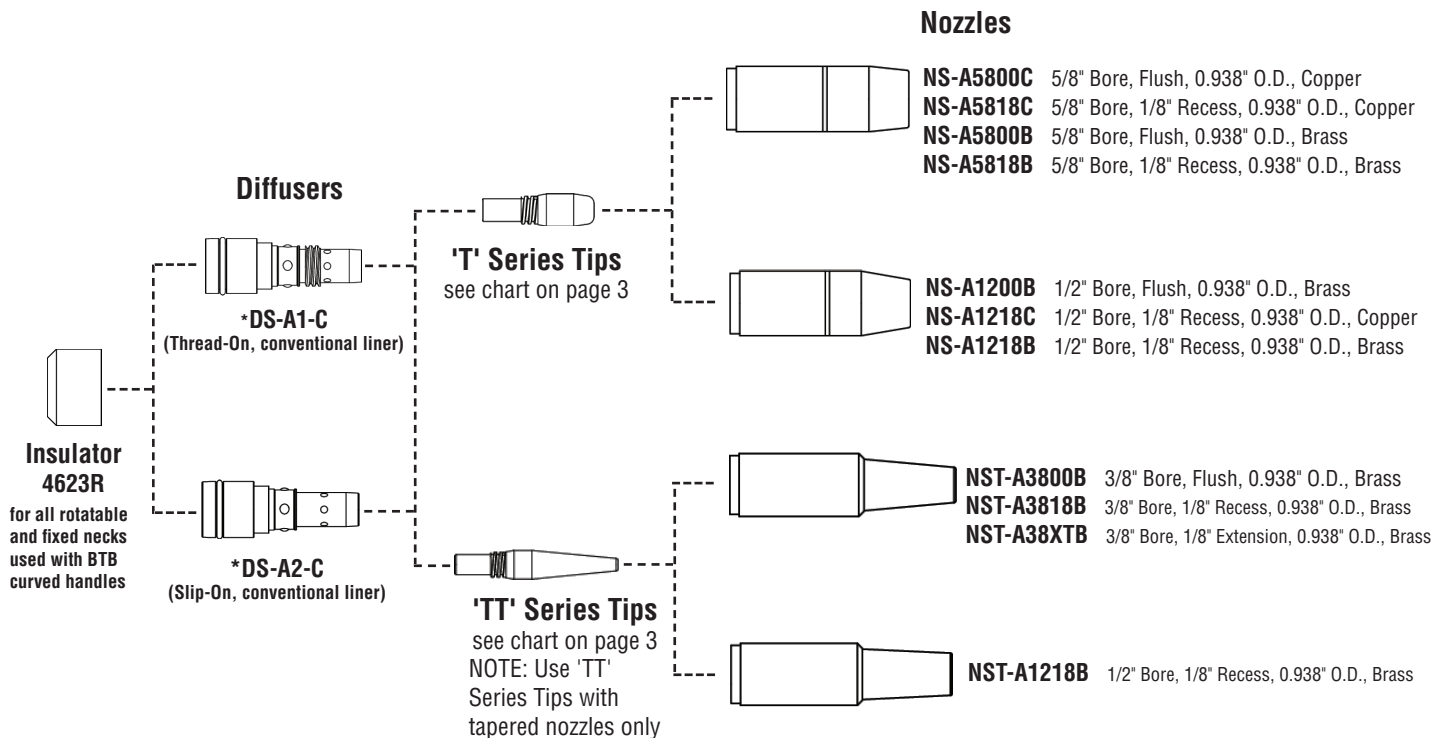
Nozzles

NS-A5800C 5/8" Bore, Flush, 0.938" O.D., Copper
NS-A5818C 5/8" Bore, 1/8" Recess, 0.938" O.D., Copper
NS-A5800B 5/8" Bore, Flush, 0.938" O.D., Brass
NS-A5818B 5/8" Bore, 1/8" Recess, 0.938" O.D., Brass

Diffusers

*DS-A1-C
(Thread-On, conventional liner)

'T' Series Tips
see chart on page 3

NS-A1200B 1/2" Bore, Flush, 0.938" O.D., Brass
NS-A1218C 1/2" Bore, 1/8" Recess, 0.938" O.D., Copper
NS-A1218B 1/2" Bore, 1/8" Recess, 0.938" O.D., Brass

Insulator
4623R
for all rotatable and fixed necks used with BTB curved handles

*DS-A2-C
(Slip-On, conventional liner)

NST-A3800B 3/8" Bore, Flush, 0.938" O.D., Brass
NST-A3818B 3/8" Bore, 1/8" Recess, 0.938" O.D., Brass
NST-A38XTB 3/8" Bore, 1/8" Extension, 0.938" O.D., Brass

'TT' Series Tips
see chart on page 3
NOTE: Use 'TT' Series Tips with tapered nozzles only

NST-A1218B 1/2" Bore, 1/8" Recess, 0.938" O.D., Brass